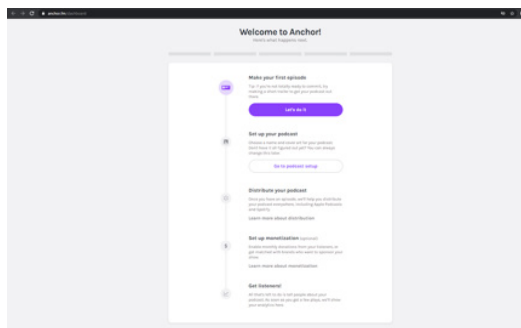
anchor.fm/dashboard

Welcome to Anchor!

Here's what happens next.

Make your first episode

Tip: if you're not totally ready to commit, try making a short trailer to get your podcast out there.

Let's do it

Set up your podcast

Choose a name and cover art for your podcast. Don't have it all figured out yet? You can always change this later.

Go to podcast setup

Distribute your podcast

Once you have an episode, we'll help you distribute your podcast everywhere, including Apple Podcasts and Spotify.

Learn more about distribution

Set up monetization (optional)

Enable monthly donations from your listeners, or get matched with brands who want to sponsor your show.

Learn more about monetization

Get listeners!

All that's left to do is tell people about your podcast. As soon as you get a few plays, we'll show you analytics here.